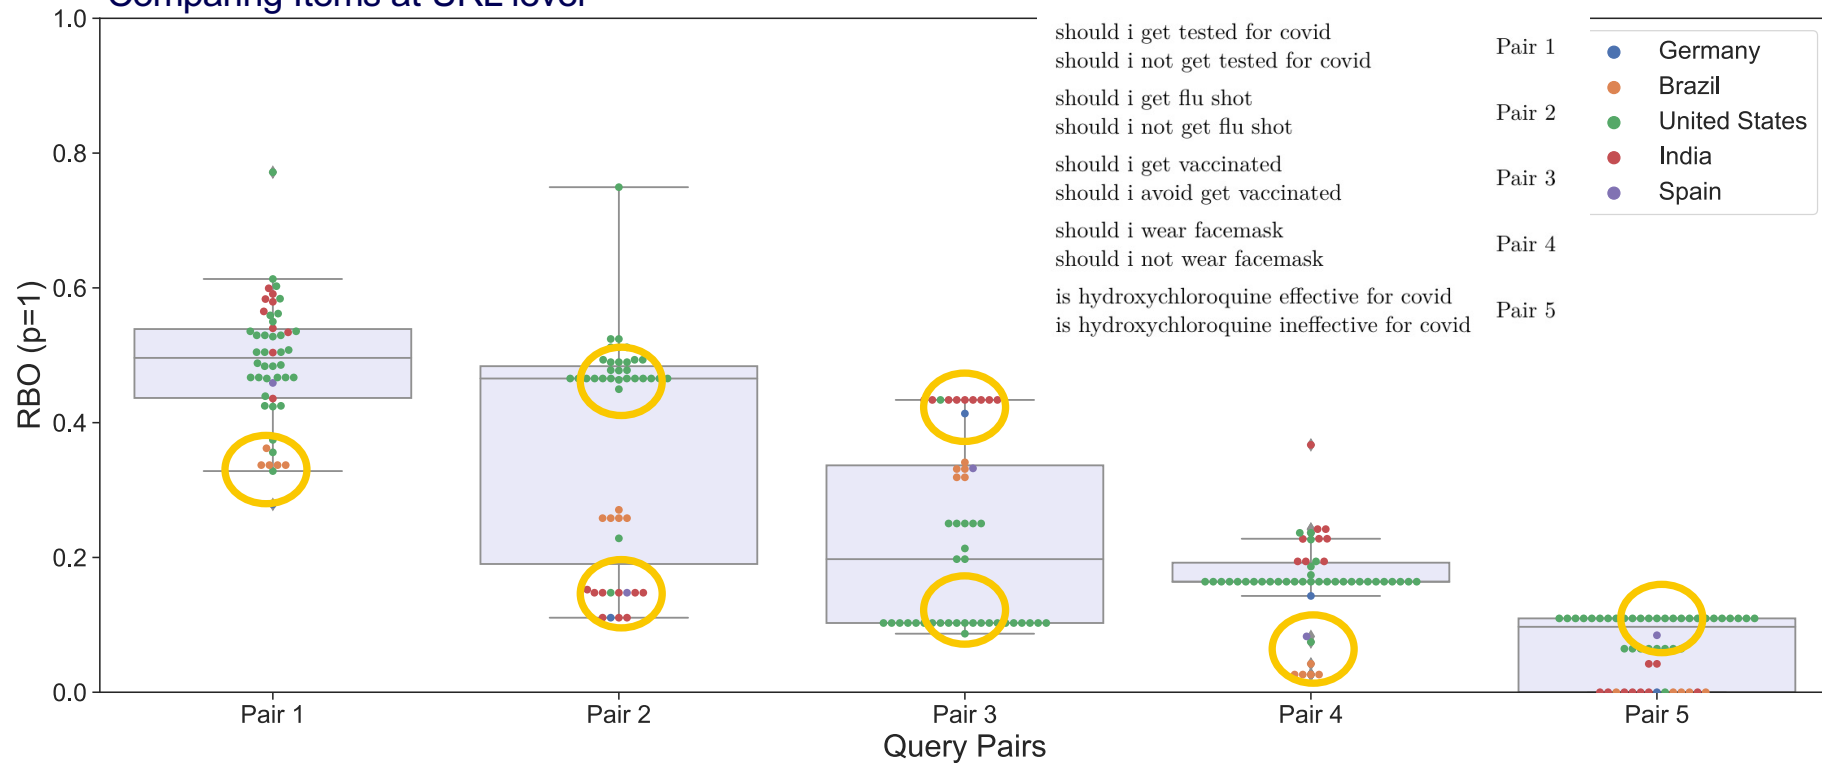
Comparing items at URL level

1.0

0.8

0.6

0.4

0.2

0.0

RBO (p=1)

should i get tested for covid
should i not get tested for covid
Pair 1

should i get flu shot
should i not get flu shot
Pair 2

should i get vaccinated
should i avoid get vaccinated
Pair 3

should i wear facemask
should i not wear facemask
Pair 4

is hydroxychloroquine effective for covid
is hydroxychloroquine ineffective for covid
Pair 5

Germany
Brazil
United States
India
Spain

Pair 1
Pair 2
Pair 3
Pair 4
Pair 5

Query Pairs